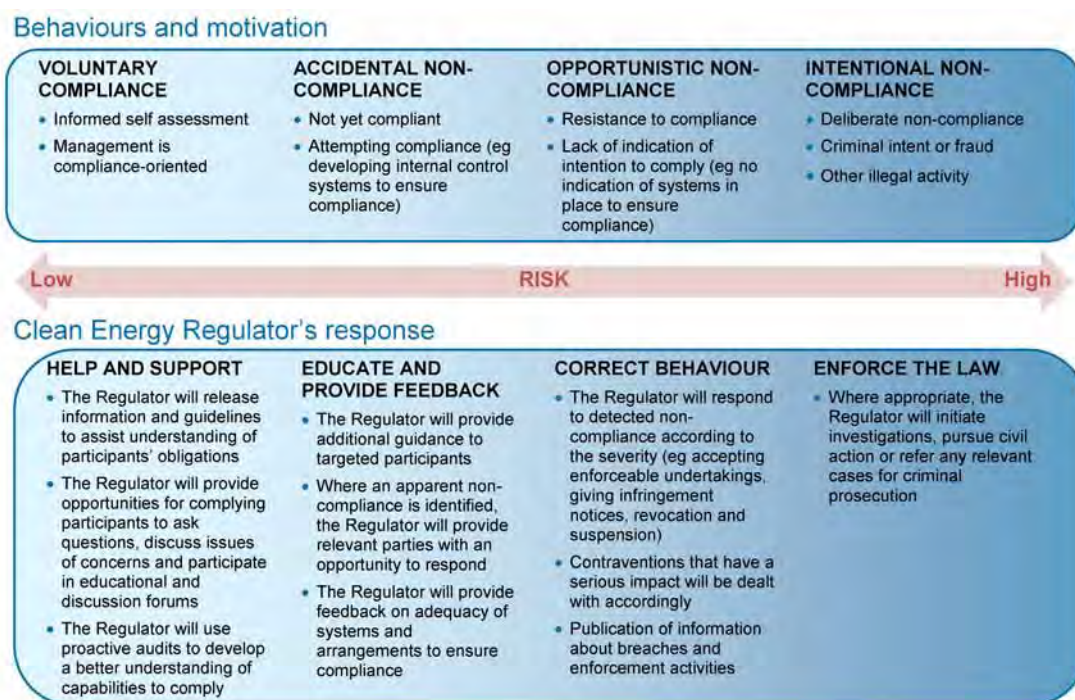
Behaviours and motivation

VOLUNTARY COMPLIANCE
- Informed self assessment
- Management is compliance-oriented

ACCIDENTAL NON-COMPLIANCE
- Not yet compliant
- Attempting compliance (eg developing internal control systems to ensure compliance)

OPPORTUNISTIC NON-COMPLIANCE
- Resistance to compliance
- Lack of indication of intention to comply (eg no indication of systems in place to ensure compliance)

INTENTIONAL NON-COMPLIANCE
- Deliberate non-compliance
- Criminal intent or fraud
- Other illegal activity

Low RISK High

Clean Energy Regulator's response

HELP AND SUPPORT
- The Regulator will release information and guidelines to assist understanding of participants' obligations
- The Regulator will provide opportunities for complying participants to ask questions, discuss issues of concerns and participate in educational and discussion forums
- The Regulator will use proactive audits to develop a better understanding of capabilities to comply

EDUCATE AND PROVIDE FEEDBACK
- The Regulator will provide additional guidance to targeted participants
- Where an apparent non-compliance is identified, the Regulator will provide relevant parties with an opportunity to respond
- The Regulator will provide feedback on adequacy of systems and arrangements to ensure compliance

CORRECT BEHAVIOUR
- The Regulator will respond to detected non-compliance according to the severity (eg accepting enforceable undertakings, giving infringement notices, revocation and suspension)
- Contraventions that have a serious impact will be dealt with accordingly
- Publication of information about breaches and enforcement activities

ENFORCE THE LAW
- Where appropriate, the Regulator will initiate investigations, pursue civil action or refer any relevant cases for criminal prosecution